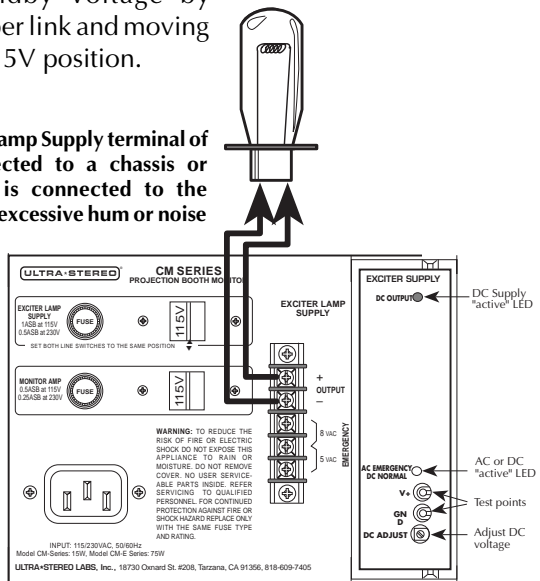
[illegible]dby voltage by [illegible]per link and moving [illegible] 5V position.

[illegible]amp Supply terminal of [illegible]cted to a chassis or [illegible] is connected to the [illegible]excessive hum or noise

ULTRA·STEREO

CM SERIES
PROJECTION BOOTH MONITOR

EXCITER LAMP SUPPLY
1ASB at 115V
0.5ASB at 230V

FUSE

115V

SET BOTH LINE SWITCHES TO THE SAME POSITION

MONITOR AMP
0.5ASB at 115V
0.25ASB at 230V

FUSE

115V

EXCITER LAMP SUPPLY

+
OUTPUT
–

8 VAC
5 VAC
EMERGENCY

WARNING: TO REDUCE THE RISK OF FIRE OR ELECTRIC SHOCK DO NOT EXPOSE THIS APPLIANCE TO RAIN OR MOISTURE. DO NOT REMOVE COVER. NO USER SERVICEABLE PARTS INSIDE. REFER SERVICING TO QUALIFIED PERSONNEL. FOR CONTINUED PROTECTION AGAINST FIRE OR SHOCK HAZARD REPLACE ONLY WITH THE SAME FUSE TYPE AND RATING.

INPUT: 115/230VAC, 50/60Hz
Model CM-Series: 15W, Model CM-E Series: 75W

ULTRA•STEREO LABS, INC., 18730 Oxnard St. #208, Tarzana, CA 91356, 818-609-7405

EXCITER SUPPLY

DC OUTPUT

AC EMERGENCY
DC NORMAL

V+

GN
D

DC ADJUST

DC Supply "active" LED

AC or DC "active" LED

Test points

Adjust DC voltage